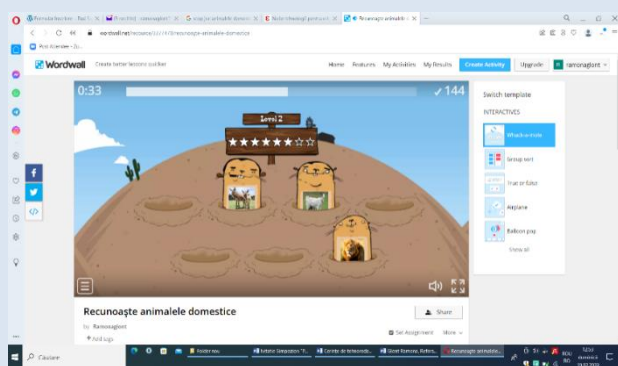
Post Kiersten - D...

Wordwall Create better lessons quicker Home Features My Activities My Results Create Activity Upgrade ramonaglont

0:33 144

Level 2

Switch template

INTERACTIVES

Whack-a-mole

Group sort

True or false

Airplane

Balloon pop

Show all

Recunoaşte animalele domestice

Share

By Ramonaglont

Set Assignment More

Add tags

Caută

Recunoaște animale...